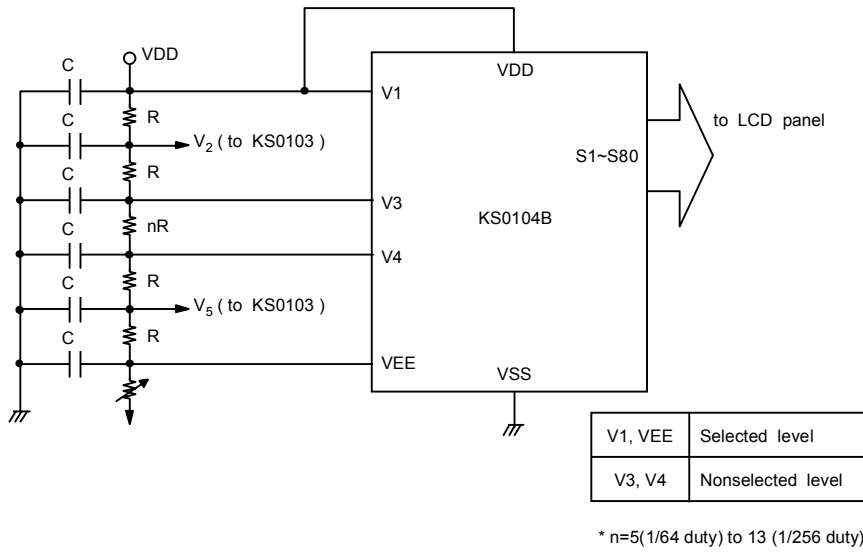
VDD
C
R
C
$V_2$ ( to KS0103 )
C
R
C
nR
C
R
C
$V_5$ ( to KS0103 )
R
VDD
V1
V3
V4
VEE
KS0104B
S1~S80
VSS
to LCD panel

| V1, VEE | Selected level |
|---|---|
| V3, V4 | Nonselected level |

* n=5(1/64 duty) to 13 (1/256 duty)